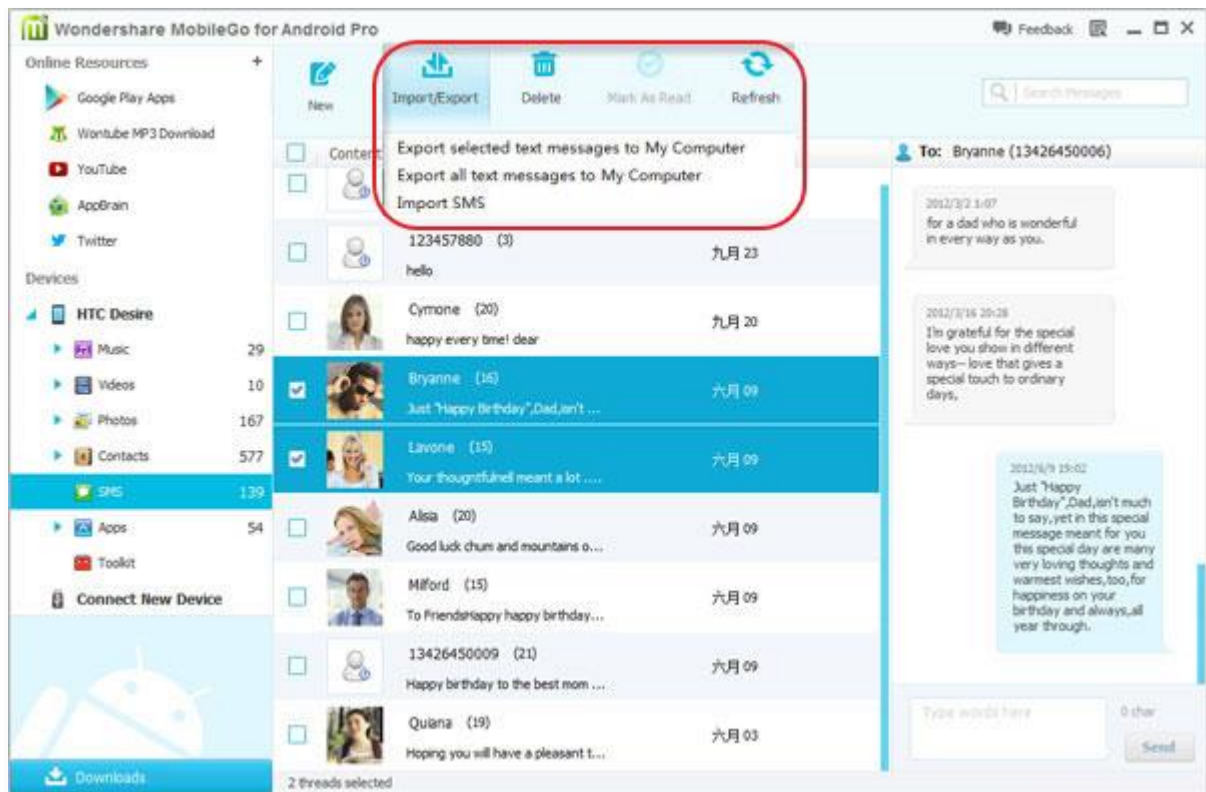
Wondershare MobileGo for Android Pro

Feedback

Online Resources +

Google Play Apps

Wontube MP3 Download

YouTube

AppBrain

Twitter

Devices

HTC Desire

Music 29

Videos 10

Photos 167

Contacts 577

SMS 139

Apps 54

Toolkit

Connect New Device

Downloads

New

Import/Export

Delete

Mark As Read

Refresh

Search Messages

Content

Export selected text messages to My Computer

Export all text messages to My Computer

Import SMS

123457880 (3)
hello
九月 23

Cymone (20)
happy every time! dear
九月 20

Bryanne (16)
Just "Happy Birthday",Dad,isn't ...
六月 09

Lavone (15)
Your thougntfulnell meant a lot ....
六月 09

Alisia (20)
Good luck chum and mountains o...
六月 09

Milford (15)
To FriendsHappy happy birthday...
六月 09

13426450009 (21)
Happy birthday to the best mom ...
六月 09

Quiana (19)
Hoping you will have a pleasant t...
六月 03

2 threads selected

To: Bryanne (13426450006)

2012/3/2 1:07
for a dad who is wonderful in every way as you.

2012/3/16 20:28
I'm grateful for the special love you show in different ways-- love that gives a special touch to ordinary days.

2012/6/9 15:02
Just "Happy Birthday",Dad,isn't much to say,yet in this special message meant for you this special day are many very loving thoughts and warmest wishes,too,for happiness on your birthday and always,all year through.

Type words here

0 char

Send